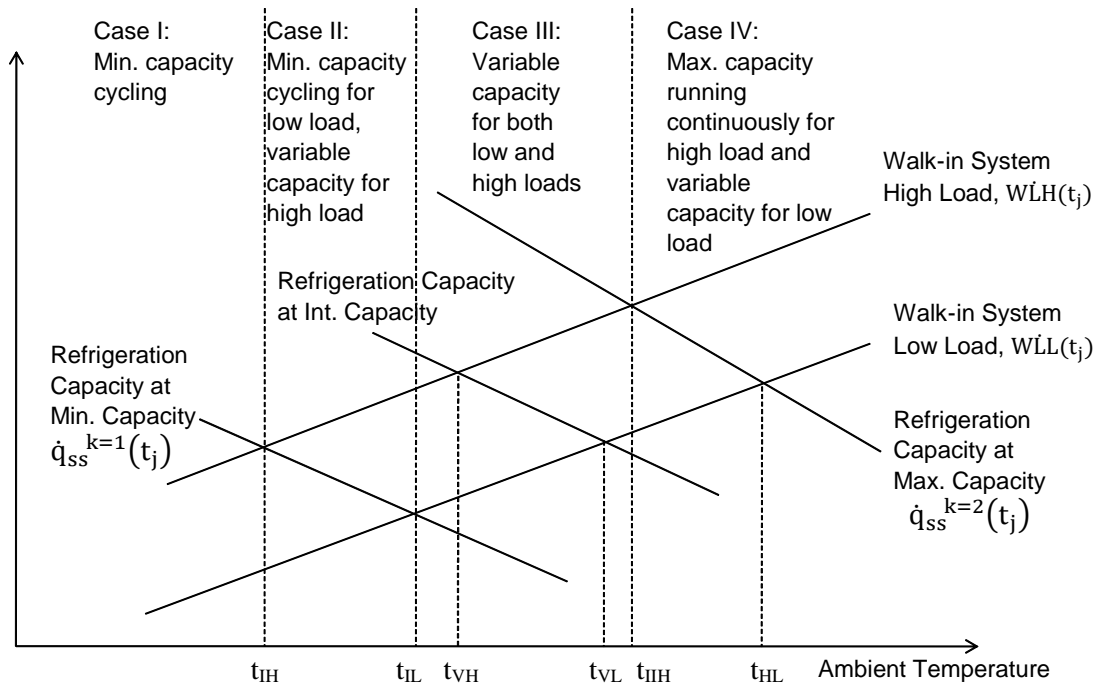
Case I: Min. capacity cycling

Case II: Min. capacity cycling for low load, variable capacity for high load

Case III: Variable capacity for both low and high loads

Case IV: Max. capacity running continuously for high load and variable capacity for low load

Walk-in System High Load, $\dot{WLH}(t_j)$

Refrigeration Capacity at Int. Capacity

Walk-in System Low Load, $\dot{WLL}(t_j)$

Refrigeration Capacity at Min. Capacity $\dot{q}_{ss}^{k=1}(t_j)$

Refrigeration Capacity at Max. Capacity $\dot{q}_{ss}^{k=2}(t_j)$

$t_{IH}$ $t_{IL}$ $t_{VH}$ $t_{VL}$ $t_{IIH}$ $t_{HL}$ Ambient Temperature